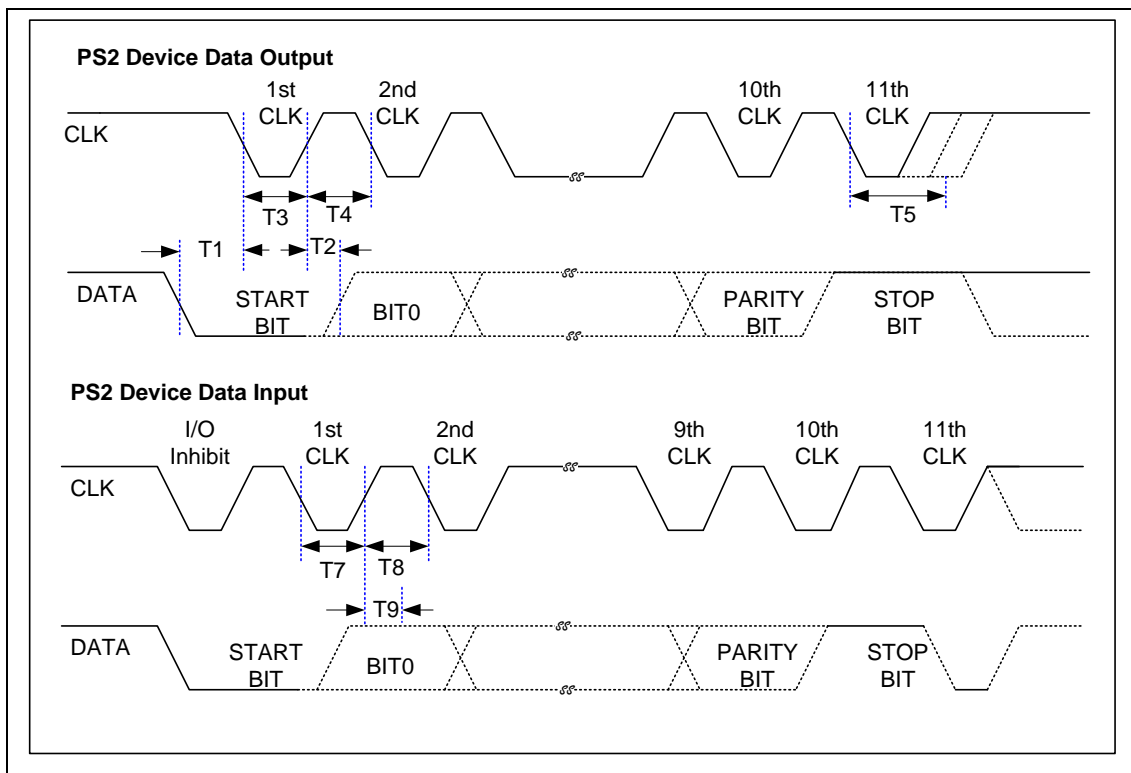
PS2 Device Data Output

1st CLK

2nd CLK

10th CLK

11th CLK

CLK

T3

T4

T5

T1

T2

DATA

START BIT

BIT0

PARITY BIT

STOP BIT

PS2 Device Data Input

I/O Inhibit

1st CLK

2nd CLK

9th CLK

10th CLK

11th CLK

CLK

T7

T8

T9

DATA

START BIT

BIT0

PARITY BIT

STOP BIT